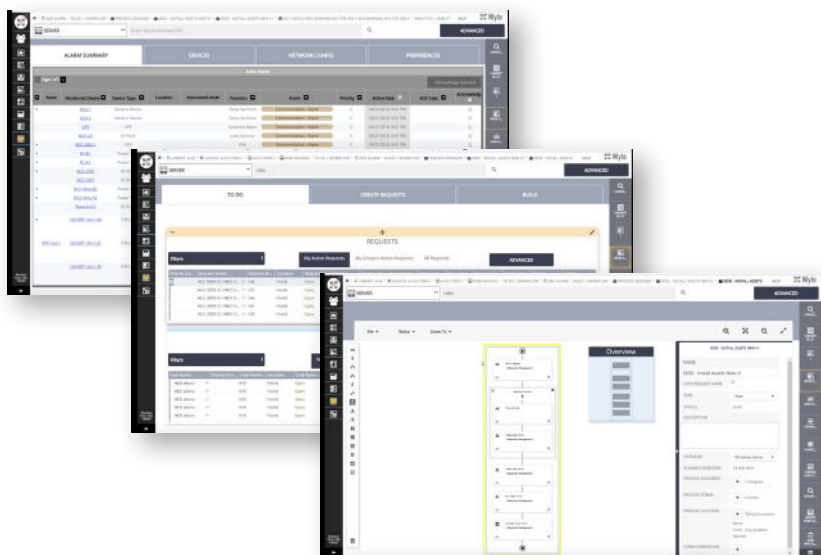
SERVER
ADVANCED
ALARM SUMMARY
DEVICES
NETWORK CONFIG
PREFERENCES
Active Alarms
Asset
Monitored Device
Device Type
Location
Automated Asset
Function
Alarm
Priority
Active Date
ACK Date
Acknowledge
Demonstration - Alarm
Demonstration - Alarm
Demonstration - Alarm
Demonstration - Alarm
Demonstration - Alarm
Nlyte
SERVER
ADVANCED
TO DO
CREATE REQUESTS
BUILD
REQUESTS
Filters
My Active Requests
My Group's Active Requests
All Requests
ADVANCED
Filters
Nlyte
SERVER
ADVANCED
File
Status
Zoom To
Overview
NAME
TYPE
STATUS
DESCRIPTION
CATEGORY
PLANNED DURATION
PROCESS VARIABLES
PROCESS FORMS
PROCESS SOLUTION